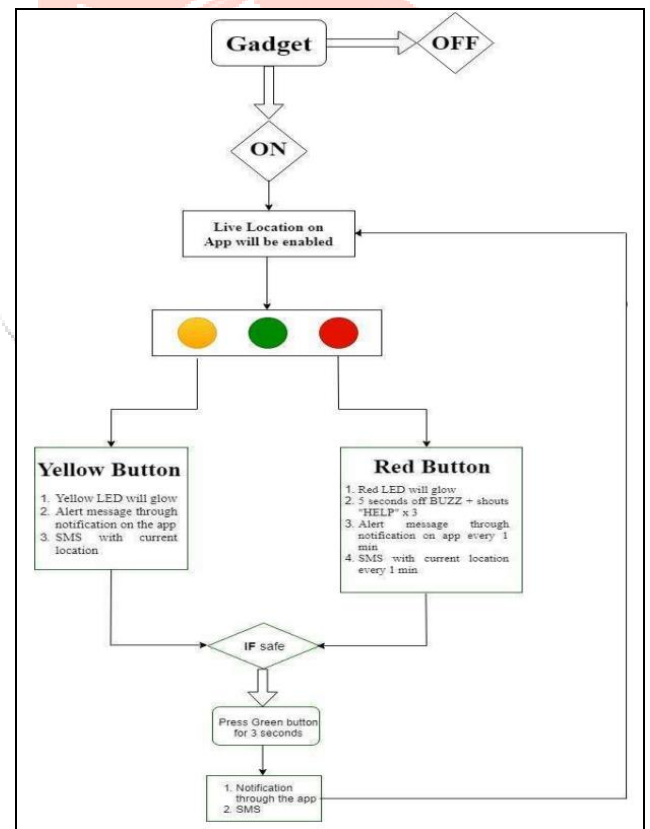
Gadget

OFF

ON

Live Location on App will be enabled

Yellow Button

1. Yellow LED will glow
2. Alert message through notification on the app
3. SMS with current location

Red Button

1. Red LED will glow
2. 5 seconds off BUZZ + shouts "HELP" x 3
3. Alert message through notification on app every 1 min
4. SMS with current location every 1 min

IF safe

Press Green button for 3 seconds

1. Notification through the app
2. SMS